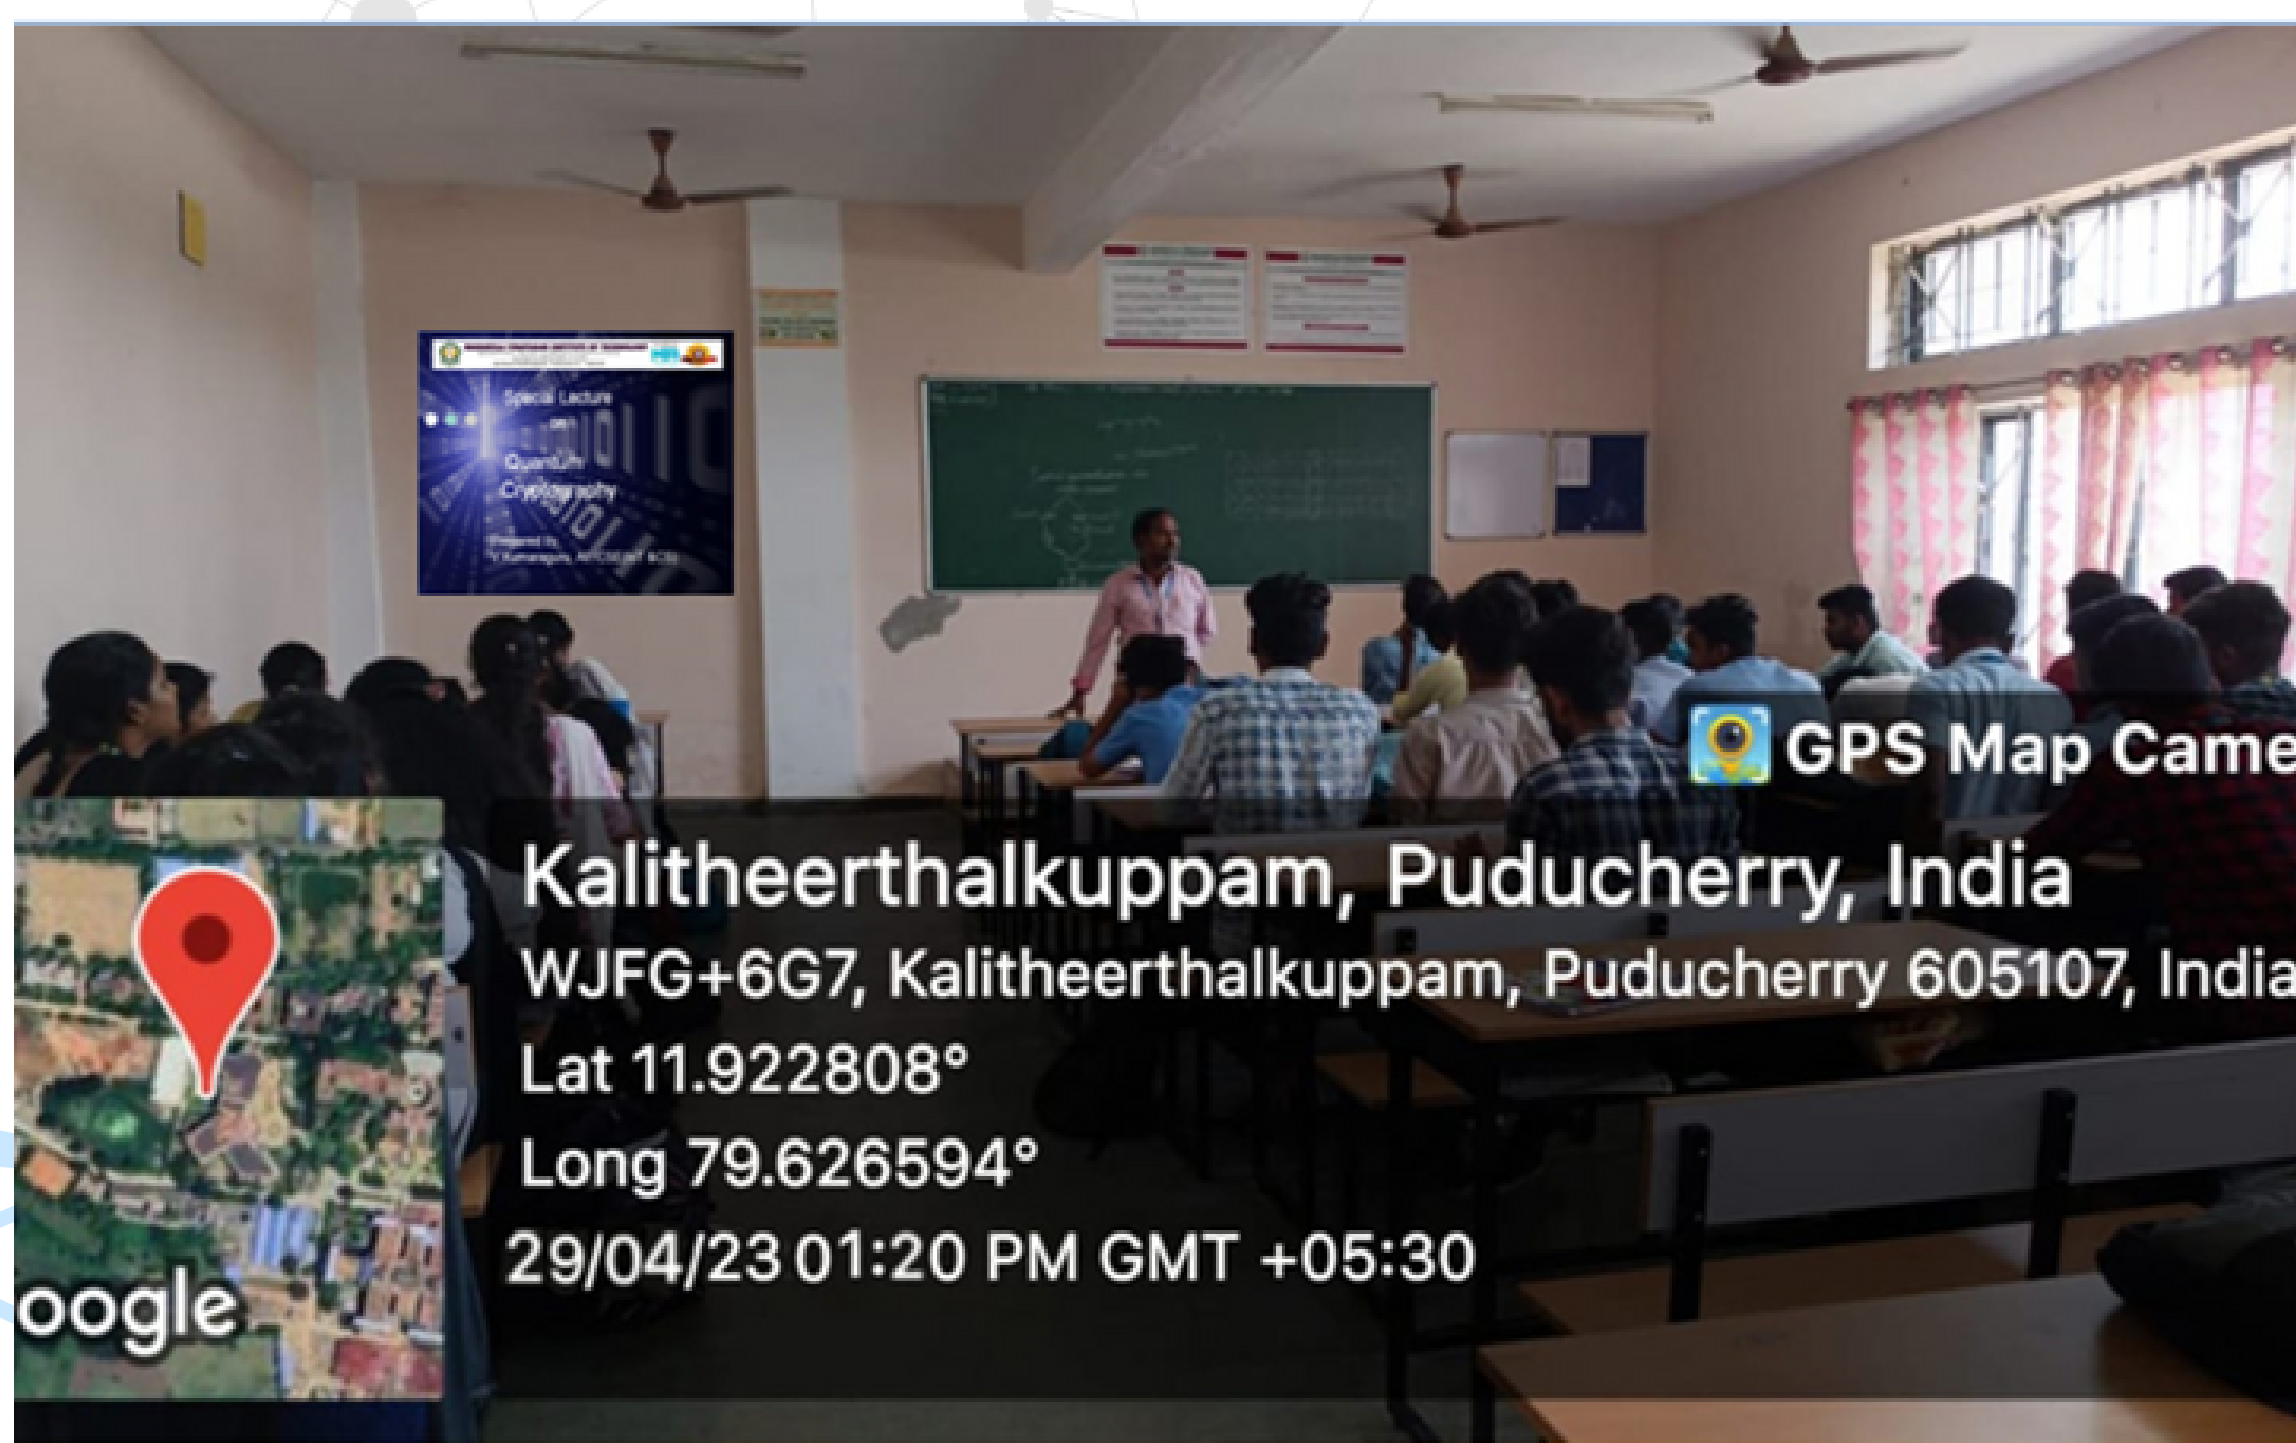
Special Lecture
on
Quantum Cryptography
Prepared by,
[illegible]

GPS Map Came

Kalitheerthalkuppam, Puducherry, India
WJFG+6G7, Kalitheerthalkuppam, Puducherry 605107, India
Lat 11.922808°
Long 79.626594°
29/04/23 01:20 PM GMT +05:30

oogle